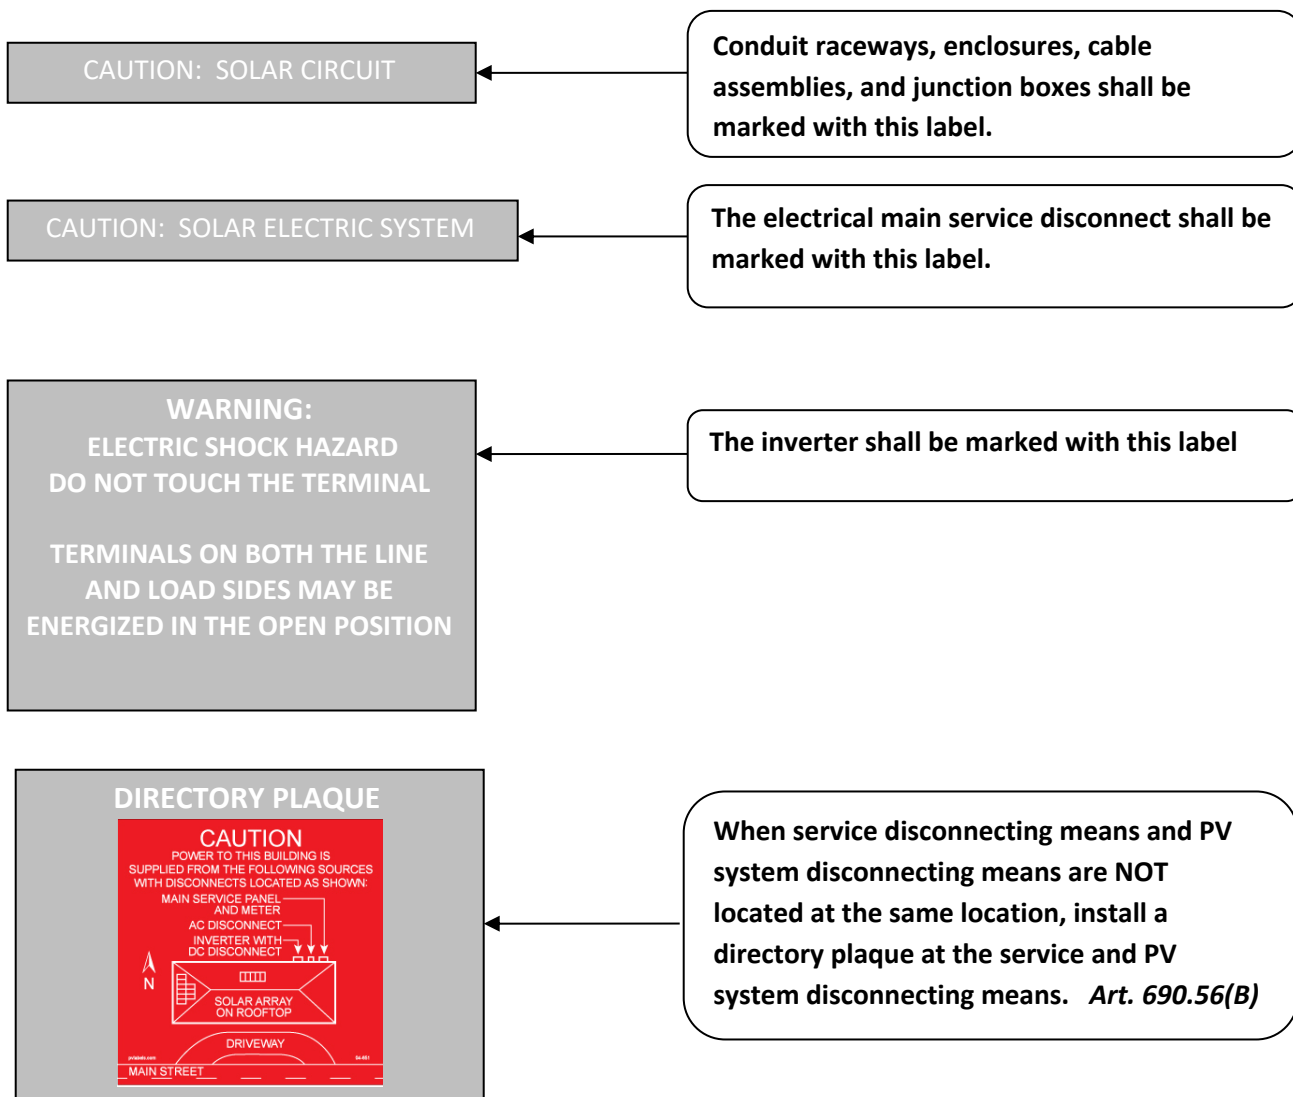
CAUTION: SOLAR CIRCUIT

Conduit raceways, enclosures, cable assemblies, and junction boxes shall be marked with this label.

CAUTION: SOLAR ELECTRIC SYSTEM

The electrical main service disconnect shall be marked with this label.

WARNING:
ELECTRIC SHOCK HAZARD
DO NOT TOUCH THE TERMINAL

TERMINALS ON BOTH THE LINE AND LOAD SIDES MAY BE ENERGIZED IN THE OPEN POSITION

The inverter shall be marked with this label

DIRECTORY PLAQUE

CAUTION
POWER TO THIS BUILDING IS SUPPLIED FROM THE FOLLOWING SOURCES WITH DISCONNECTS LOCATED AS SHOWN:
MAIN SERVICE PANEL AND METER
AC DISCONNECT
INVERTER WITH DC DISCONNECT
N
SOLAR ARRAY ON ROOFTOP
DRIVEWAY
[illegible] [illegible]
MAIN STREET

When service disconnecting means and PV system disconnecting means are NOT located at the same location, install a directory plaque at the service and PV system disconnecting means. Art. 690.56(B)